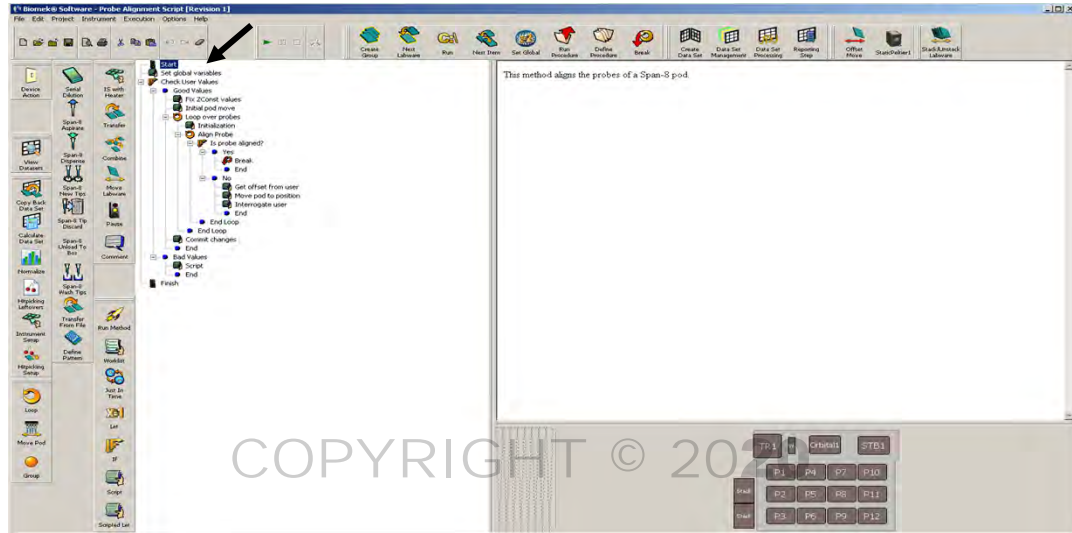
Biomek® Software - Probe Alignment Script [Revision 1]
File Edit Project Instrument Execution Options Help

Create Group
Next Labware
Run
Next Item
Set Global
Run Procedure
Define Procedure
Break
Create Data Set
Data Set Management
Data Set Processing
Reporting Step
Offset Move
StackPallet
Stack/Unstack Labware

Device Action
Serial Dilution
IS with Heater
Span-8 Aspirate
Transfer
View Dataset
Span-8 Dispense
Combine
Copy Back Data Set
Span-8 New Tips
Move Labware
Calculate Data Set
Span-8 Tip Discard
Pause
Normalize
Span-8 Unload To Box
Comment
Hitpicking Leftovers
Span-8 Wash Tips
Instrument Setup
Transfer From File
Run Method
Hitpicking Setup
Define Pattern
Worklist
Loop
Just In Time
Move Pod
Let
Group
If
Script
Scripted Let

Start
Set global variables
Check User Values
Good Values
Fix ZConst values
Initial pod move
Loop over probes
Initialization
Align Probe
Is probe aligned?
Yes
Break
End
No
Get offset from user
Move pod to position
Interrogate user
End
End Loop
End Loop
Commit changes
End
Bad Values
Script
End
Finish

This method aligns the probes of a Span-8 pod.

TP1
Orbital1
STB1
P1
P4
P7
P10
P2
P5
P8
P11
P3
P6
P9
P12

COPYRIGHT © 20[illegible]